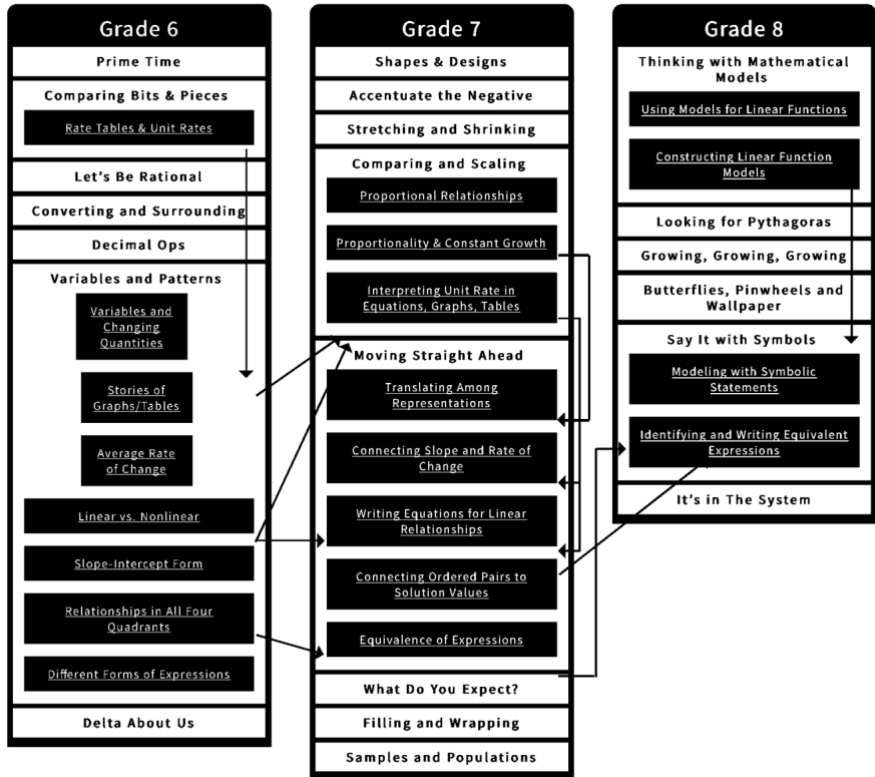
Grade 6

Prime Time

Comparing Bits & Pieces

Rate Tables & Unit Rates

Let's Be Rational

Converting and Surrounding

Decimal Ops

Variables and Patterns

Variables and Changing Quantities

Stories of Graphs/Tables

Average Rate of Change

Linear vs. Nonlinear

Slope-Intercept Form

Relationships in All Four Quadrants

Different Forms of Expressions

Delta About Us

Grade 7

Shapes & Designs

Accentuate the Negative

Stretching and Shrinking

Comparing and Scaling

Proportional Relationships

Proportionality & Constant Growth

Interpreting Unit Rate in Equations, Graphs, Tables

Moving Straight Ahead

Translating Among Representations

Connecting Slope and Rate of Change

Writing Equations for Linear Relationships

Connecting Ordered Pairs to Solution Values

Equivalence of Expressions

What Do You Expect?

Filling and Wrapping

Samples and Populations

Grade 8

Thinking with Mathematical Models

Using Models for Linear Functions

Constructing Linear Function Models

Looking for Pythagoras

Growing, Growing, Growing

Butterflies, Pinwheels and Wallpaper

Say It with Symbols

Modeling with Symbolic Statements

Identifying and Writing Equivalent Expressions

It's in The System